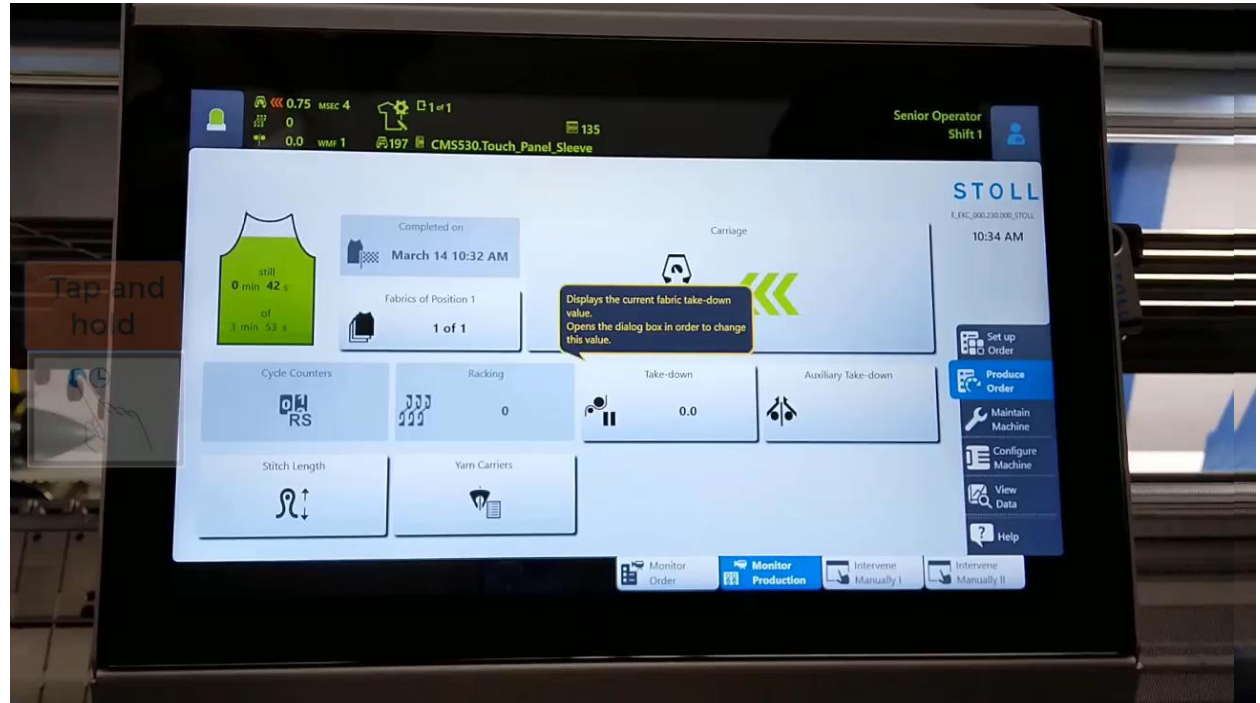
0.75 MSEC 4
0
0.0 WMF 1
1 of 1
135
197 CMS530.Touch_Panel_Sleeve
Senior Operator
Shift 1

STOLL
E_EKC_000.230.000_STOLL
10:34 AM

Tap and hold

still
0 min 42 s
of
3 min 53 s

Completed on
March 14 10:32 AM

Fabrics of Position 1
1 of 1

Carriage

Displays the current fabric take-down value.
Opens the dialog box in order to change this value.

Cycle Counters
RS

Racking
0

Take-down
0.0

Auxiliary Take-down

Stitch Length

Yarn Carriers

Set up Order
Produce Order
Maintain Machine
Configure Machine
View Data
Help

Monitor Order
Monitor Production
Intervene Manually I
Intervene Manually II